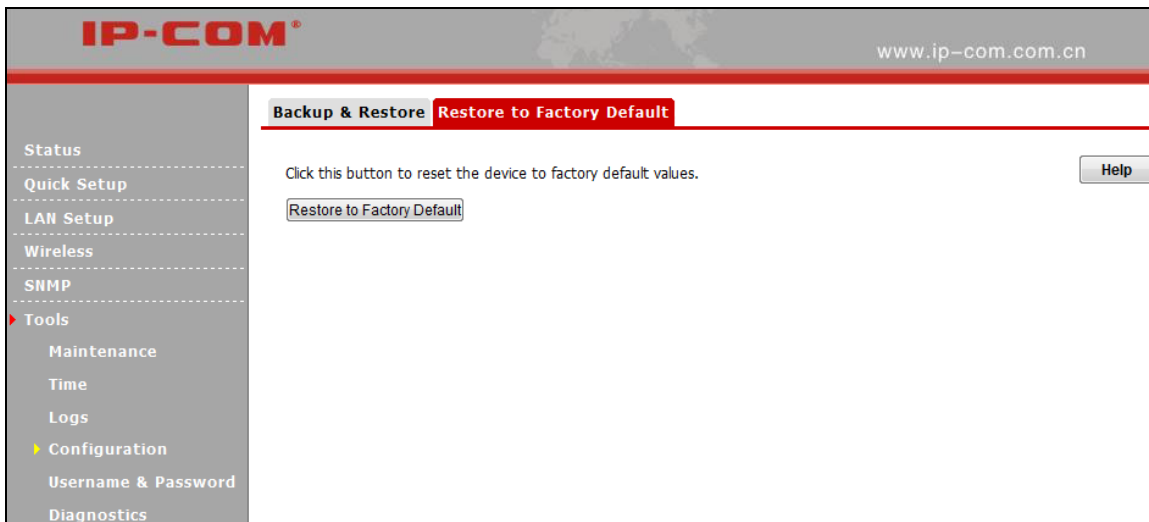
IP-COM®

www.ip-com.com.cn

Backup & Restore
Restore to Factory Default

Status
Quick Setup
LAN Setup
Wireless
SNMP
Tools
Maintenance
Time
Logs
Configuration
Username & Password
Diagnostics

Click this button to reset the device to factory default values.

Help

Restore to Factory Default